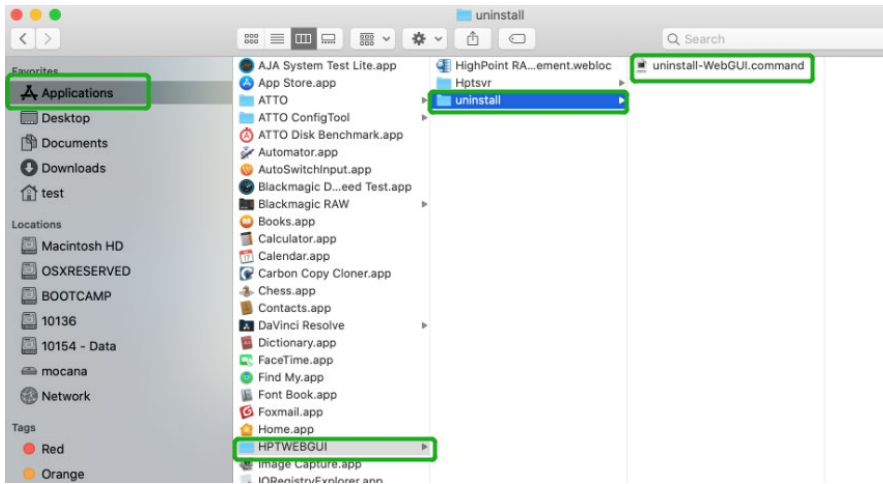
uninstall

Search

Favorites
Applications
Desktop
Documents
Downloads
test
Locations
Macintosh HD
OSXRESERVED
BOOTCAMP
10136
10154 - Data
mocana
Network
Tags
Red
Orange

AJA System Test Lite.app
App Store.app
ATTO
ATTO ConfigTool
ATTO Disk Benchmark.app
Automator.app
AutoSwitchInput.app
Blackmagic D...eed Test.app
Blackmagic RAW
Books.app
Calculator.app
Calendar.app
Carbon Copy Cloner.app
Chess.app
Contacts.app
DaVinci Resolve
Dictionary.app
FaceTime.app
Find My.app
Font Book.app
Foxmail.app
Home.app
HPTWEBGUI
Image Capture.app
IORegistryExplorer.app

HighPoint RA...ement.webloc
Hptsvr
uninstall

uninstall-WebGUI.command